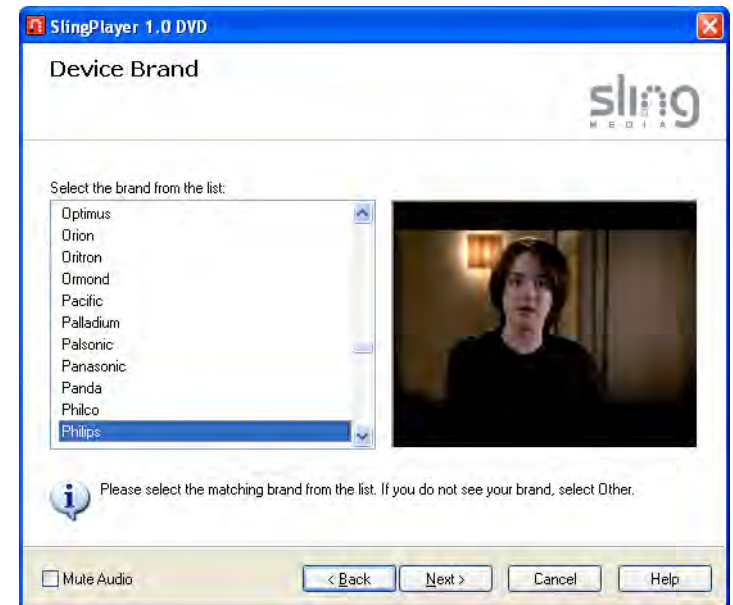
SlingPlayer 1.0 DVD

Device Brand

sling MEDIA

Select the brand from the list:

Optimus
Orion
Oritron
Ormond
Pacific
Palladium
Palsonic
Panasonic
Panda
Philco
Philips

Please select the matching brand from the list. If you do not see your brand, select Other.

Mute Audio

< Back

Next >

Cancel

Help